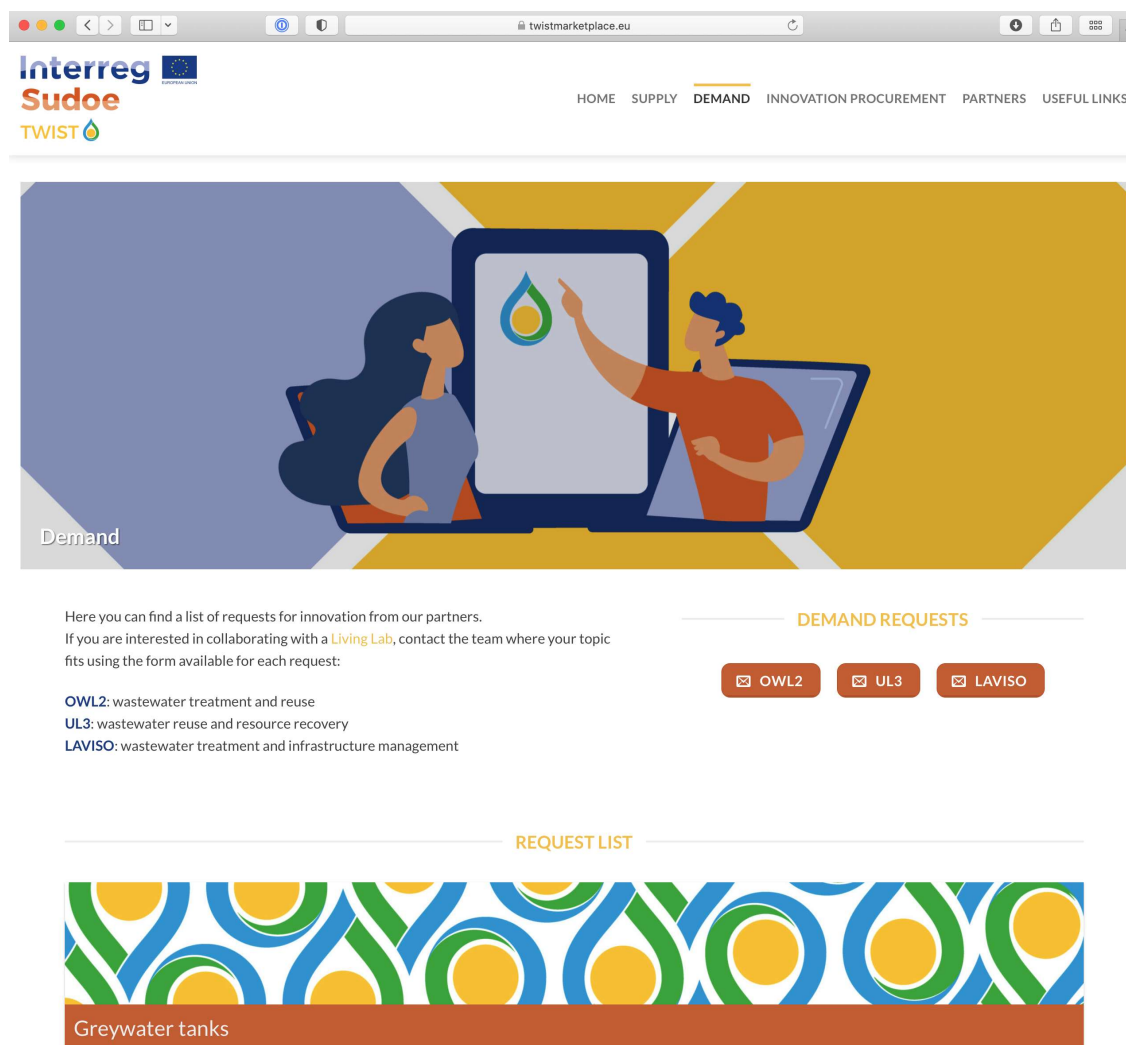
twistmarketplace.eu

Interreg
EUROPEAN UNION
Sudoe
TWIST

HOME SUPPLY DEMAND INNOVATION PROCUREMENT PARTNERS USEFUL LINKS

Demand

Here you can find a list of requests for innovation from our partners.
If you are interested in collaborating with a Living Lab, contact the team where your topic fits using the form available for each request:

OWL2: wastewater treatment and reuse
UL3: wastewater reuse and resource recovery
LAVISO: wastewater treatment and infrastructure management

DEMAND REQUESTS

OWL2 UL3 LAVISO

REQUEST LIST

Greywater tanks